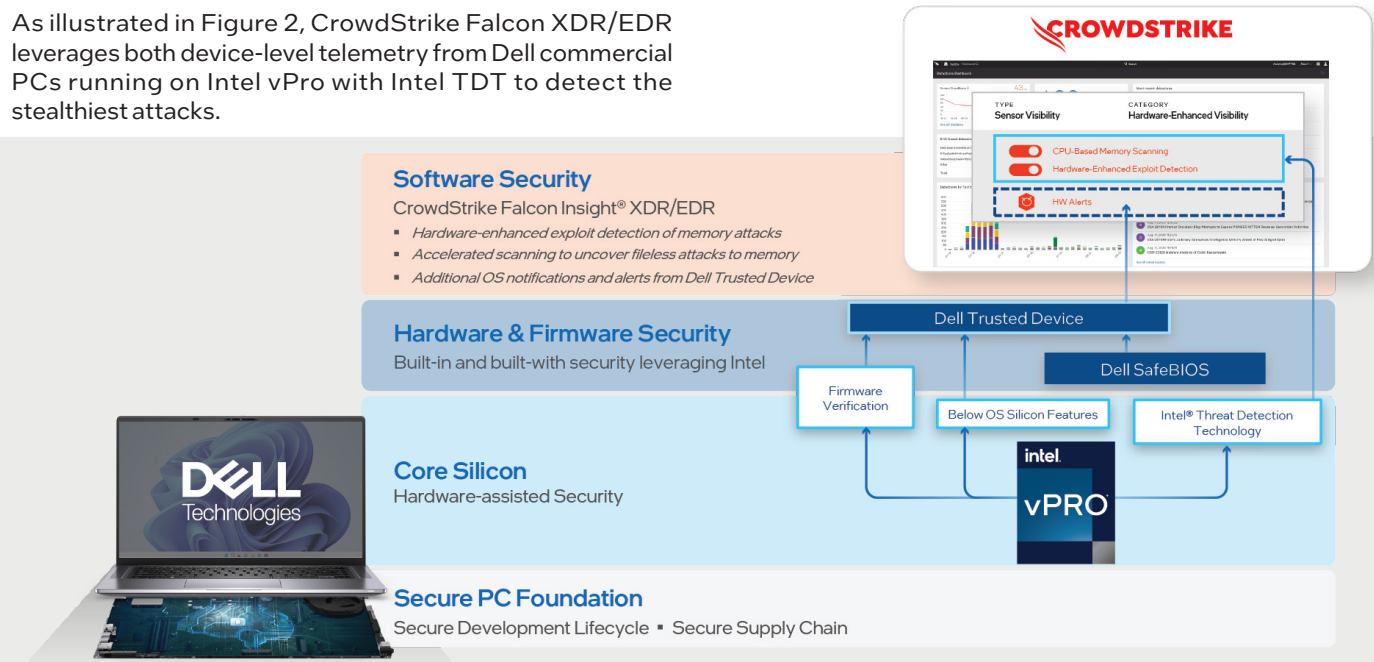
As illustrated in Figure 2, CrowdStrike Falcon XDR/EDR leverages both device-level telemetry from Dell commercial PCs running on Intel vPro with Intel TDT to detect the stealthiest attacks.

CROWDSTRIKE

TYPE
Sensor Visibility

CATEGORY
Hardware-Enhanced Visibility

CPU-Based Memory Scanning
Hardware-Enhanced Exploit Detection

HW Alerts

Software Security
CrowdStrike Falcon Insight® XDR/EDR
▪ Hardware-enhanced exploit detection of memory attacks
▪ Accelerated scanning to uncover fileless attacks to memory
▪ Additional OS notifications and alerts from Dell Trusted Device

Hardware & Firmware Security
Built-in and built-with security leveraging Intel

Dell Trusted Device

Dell SafeBIOS

Firmware Verification

Below OS Silicon Features

Intel® Threat Detection Technology

Core Silicon
Hardware-assisted Security

intel.
vPRO

DELL Technologies

Secure PC Foundation
Secure Development Lifecycle ▪ Secure Supply Chain